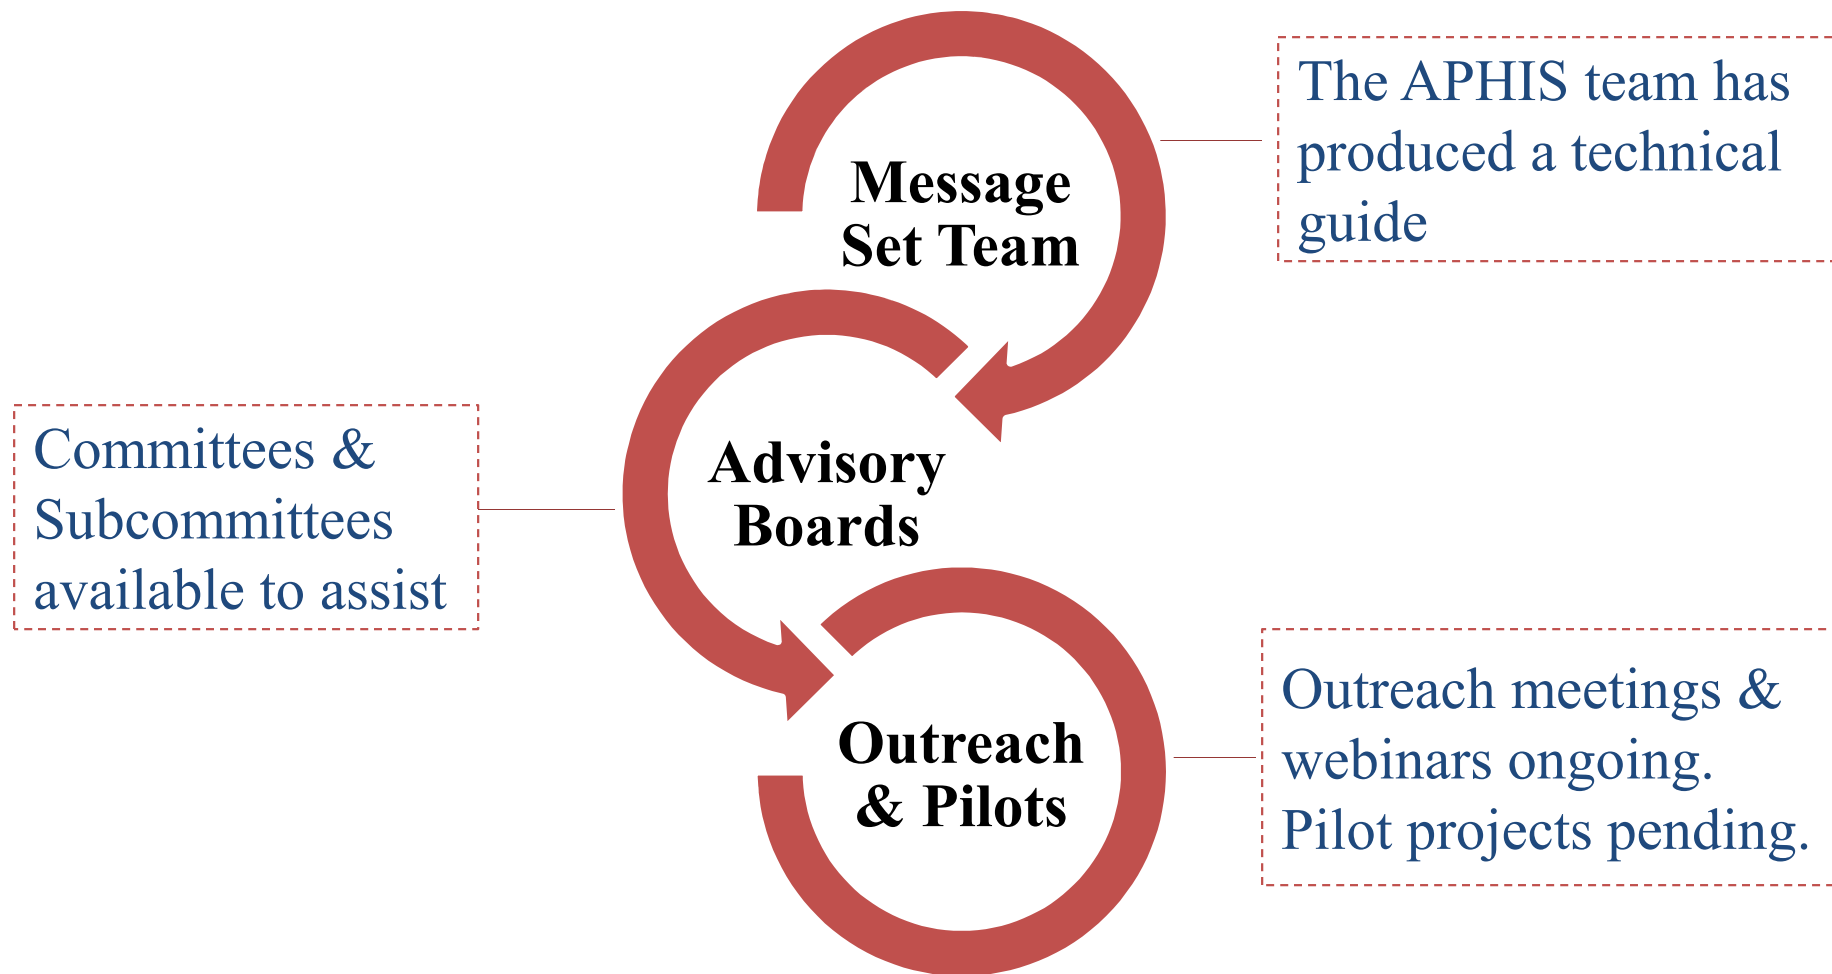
Message Set Team

The APHIS team has produced a technical guide

Committees & Subcommittees available to assist

Advisory Boards

Outreach & Pilots

Outreach meetings & webinars ongoing. Pilot projects pending.